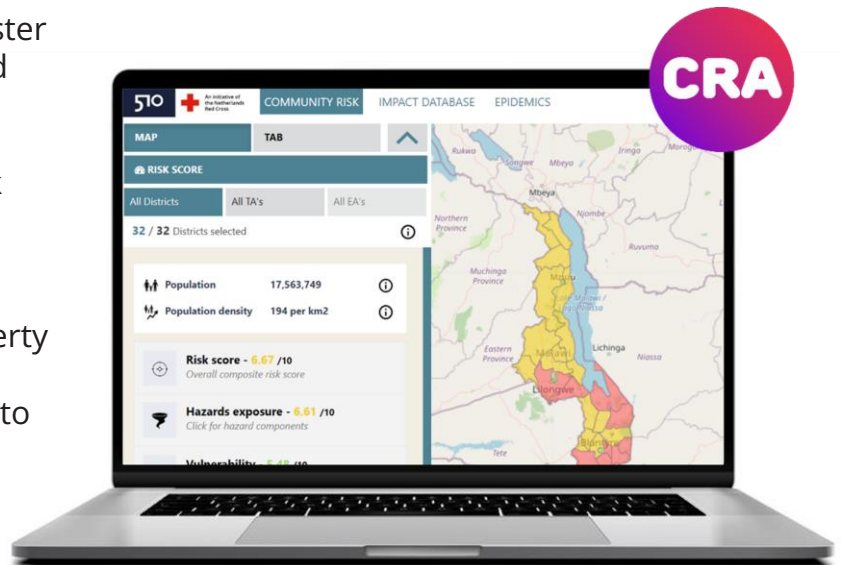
ster
d

t

erty

to

CRA

510 An initiative of the Netherlands Red Cross COMMUNITY RISK IMPACT DATABASE EPIDEMICS

MAP TAB

RISK SCORE

All Districts All TA's All EA's

32 / 32 Districts selected

Population 17,563,749

Population density 194 per km2

Risk score - 6.67 /10
Overall composite risk score

Hazards exposure - 6.61 /10
Click for hazard components

Vulnerability - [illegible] /10

Rukwa Mbeya Mbeya Iringa Morogoro Njombe Northern Province Ruvuma Muchinga Province Mzuzu Lake Malawi / Lake Nyasa Lichinga Niassa Eastern Province Malawi Lilongwe Blantyre Tete